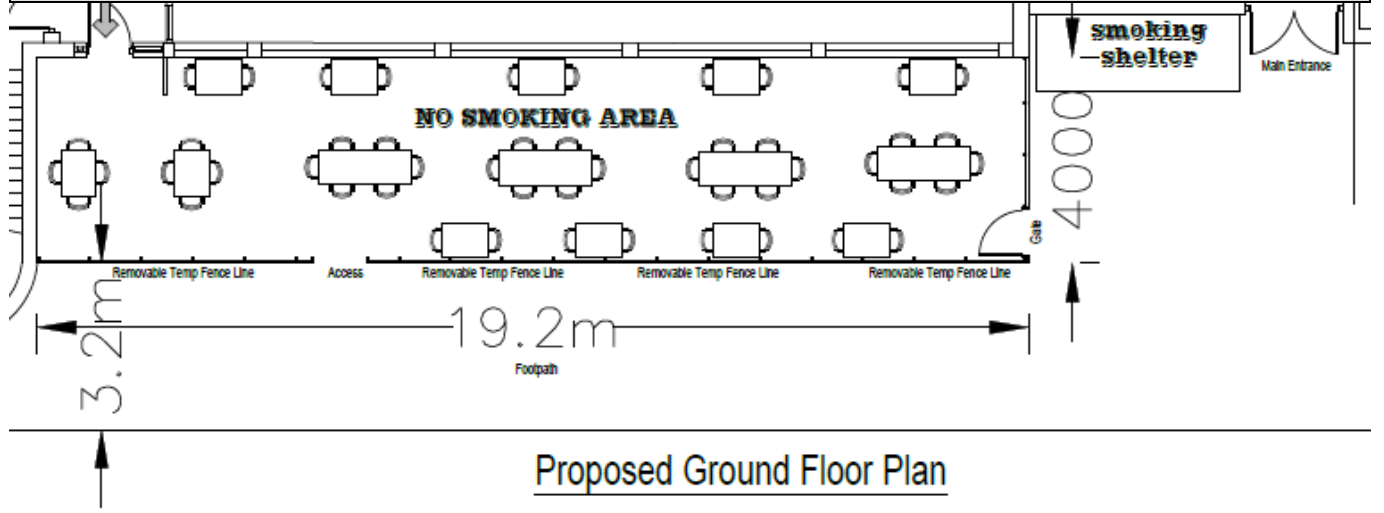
smoking shelter

Main Entrance

NO SMOKING AREA

4000

Gate

Removable Temp Fence Line

Access

Removable Temp Fence Line

Removable Temp Fence Line

Removable Temp Fence Line

3.2m

19.2m

Footpath

Proposed Ground Floor Plan